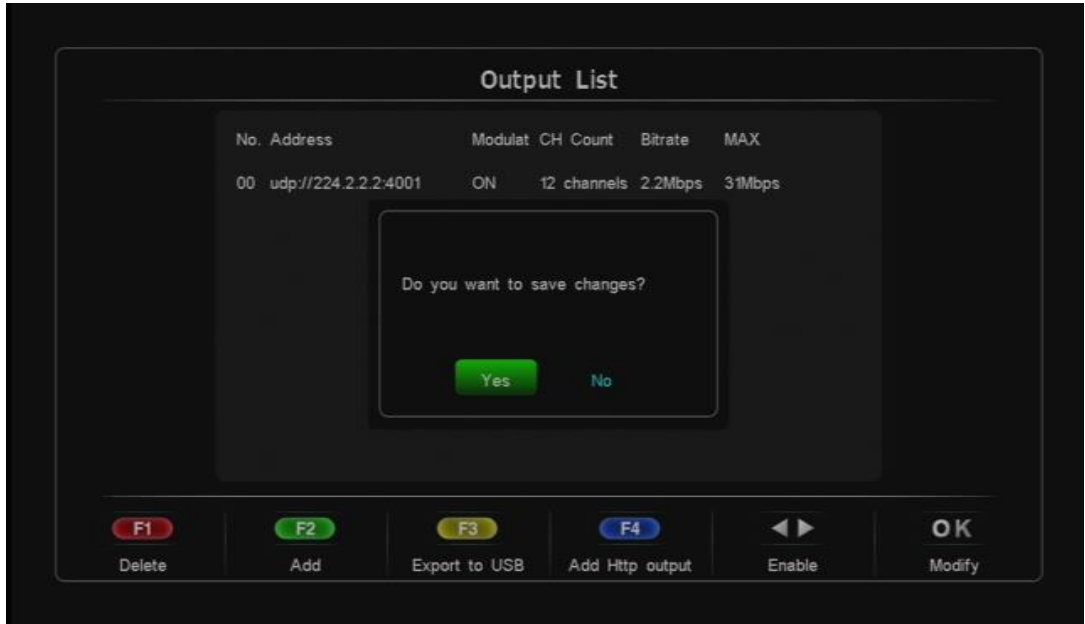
Output List

| No. | Address | Modulat | CH Count | Bitrate | MAX |
|---|---|---|---|---|---|
| 00 | udp://224.2.2.2:4001 | ON | 12 channels | 2.2Mbps | 31Mbps |

Do you want to save changes?

Yes No

F1 Delete
F2 Add
F3 Export to USB
F4 Add Http output
◀ ▶ Enable
OK Modify